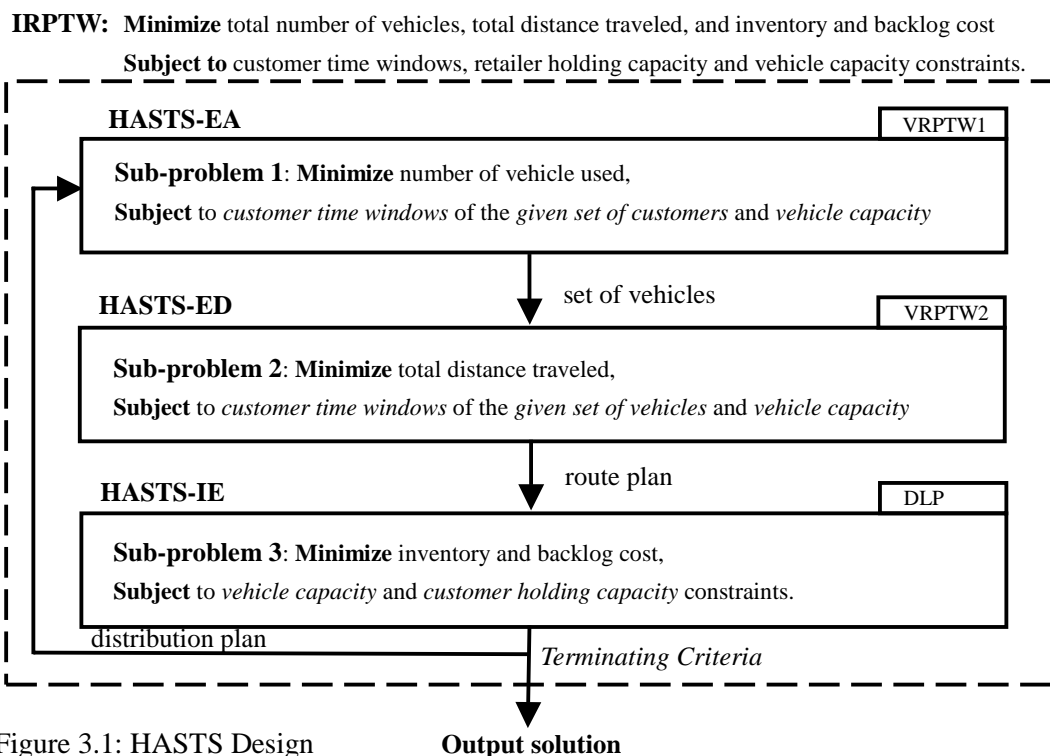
**IRPTW:** **Minimize** total number of vehicles, total distance traveled, and inventory and backlog cost

**Subject to** customer time windows, retailer holding capacity and vehicle capacity constraints.

**HASTS-EA**

VRPTW1

**Sub-problem 1**: **Minimize** number of vehicle used,

**Subject** to *customer time windows* of the *given set of customers* and *vehicle capacity*

set of vehicles

**HASTS-ED**

VRPTW2

**Sub-problem 2**: **Minimize** total distance traveled,

**Subject** to *customer time windows* of the *given set of vehicles* and *vehicle capacity*

route plan

**HASTS-IE**

DLP

**Sub-problem 3**: **Minimize** inventory and backlog cost,

**Subject** to *vehicle capacity* and *customer holding capacity* constraints.

distribution plan

*Terminating Criteria*

Figure 3.1: HASTS Design

**Output solution**